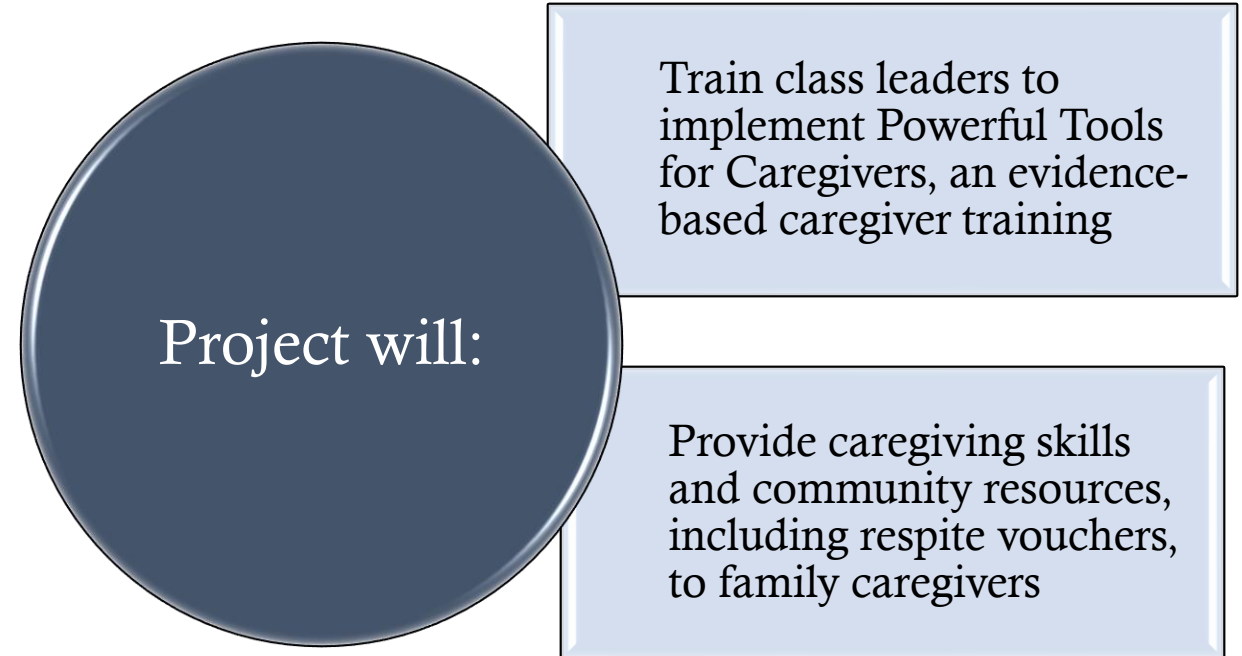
Project will:

Train class leaders to implement Powerful Tools for Caregivers, an evidence-based caregiver training

Provide caregiving skills and community resources, including respite vouchers, to family caregivers